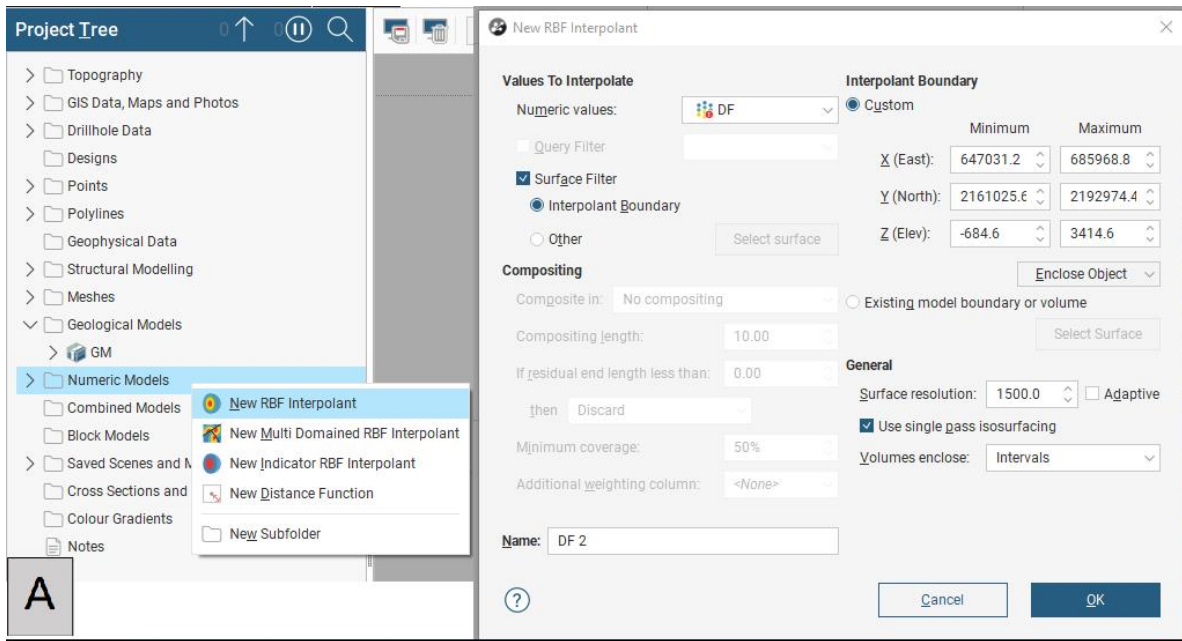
Project Tree

Topography
GIS Data, Maps and Photos
Drillhole Data
Designs
Points
Polylines
Geophysical Data
Structural Modelling
Meshes
Geological Models
GM
Numeric Models
Combined Models
Block Models
Saved Scenes and M
Cross Sections and
Colour Gradients
Notes

New RBF Interpolant
New Multi Domained RBF Interpolant
New Indicator RBF Interpolant
New Distance Function
New Subfolder

A

New RBF Interpolant

Values To Interpolate
Numeric values: DF
Query Filter
Surface Filter
Interpolant Boundary
Other
Select surface

Compositing
Composite in: No compositing
Compositing length: 10.00
If residual end length less than: 0.00
then Discard
Minimum coverage: 50%
Additional weighting column: <None>

Name: DF 2

Interpolant Boundary
Custom

| | Minimum | Maximum |
|---|---|---|
| X (East): | 647031.2 | 685968.8 |
| Y (North): | 2161025.6 | 2192974.4 |
| Z (Elev): | -684.6 | 3414.6 |

Enclose Object
Existing model boundary or volume
Select Surface

General
Surface resolution: 1500.0 Adaptive
Use single pass isosurfacing
Volumes enclose: Intervals

?
Cancel
OK